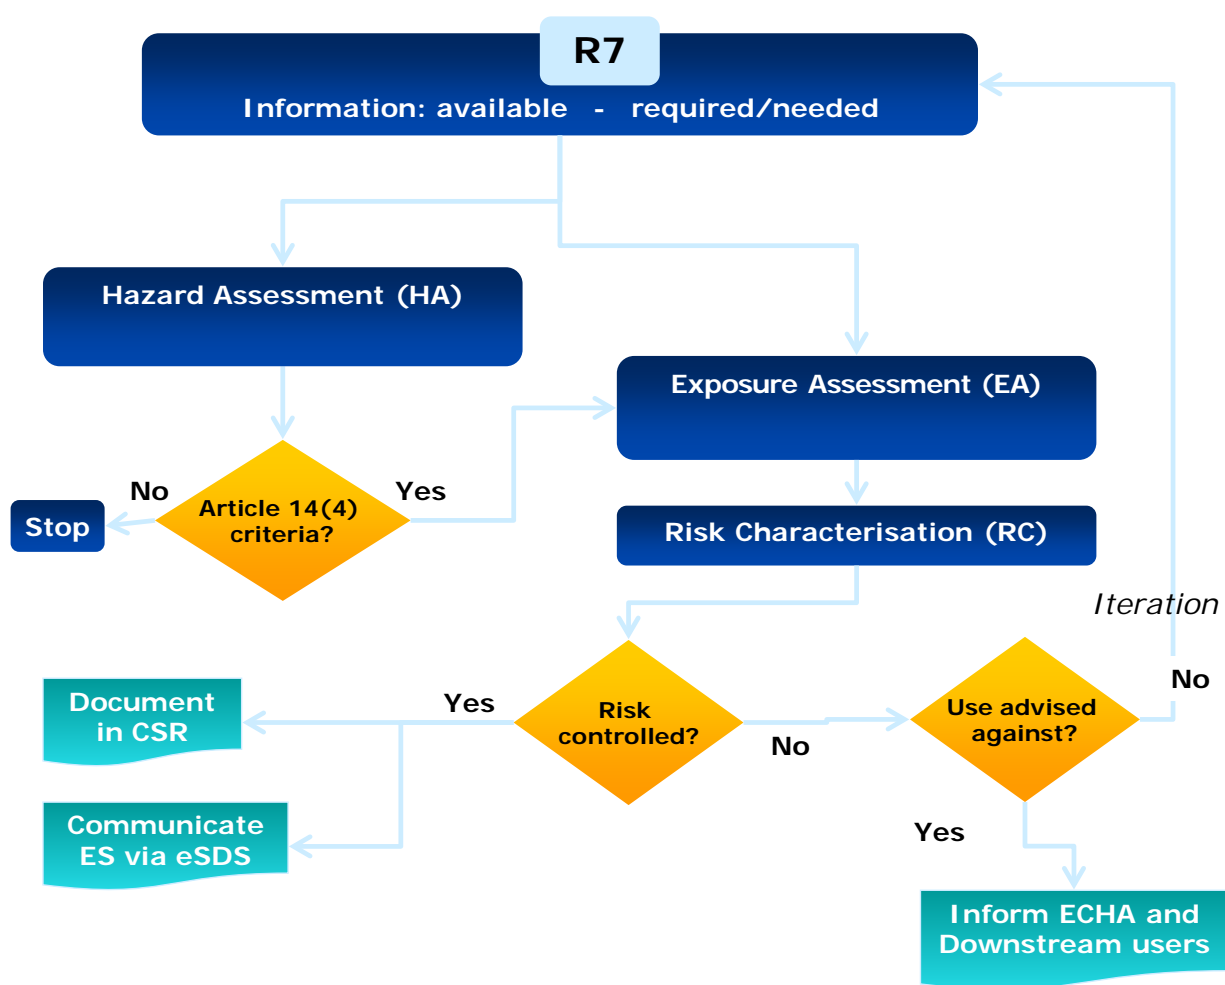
R7

Information: available - required/needed

Hazard Assessment (HA)

Exposure Assessment (EA)

No

Article 14(4) criteria?

Yes

Stop

Risk Characterisation (RC)

Iteration

Document in CSR

Yes

Risk controlled?

No

Use advised against?

No

Communicate ES via eSDS

Yes

Inform ECHA and Downstream users